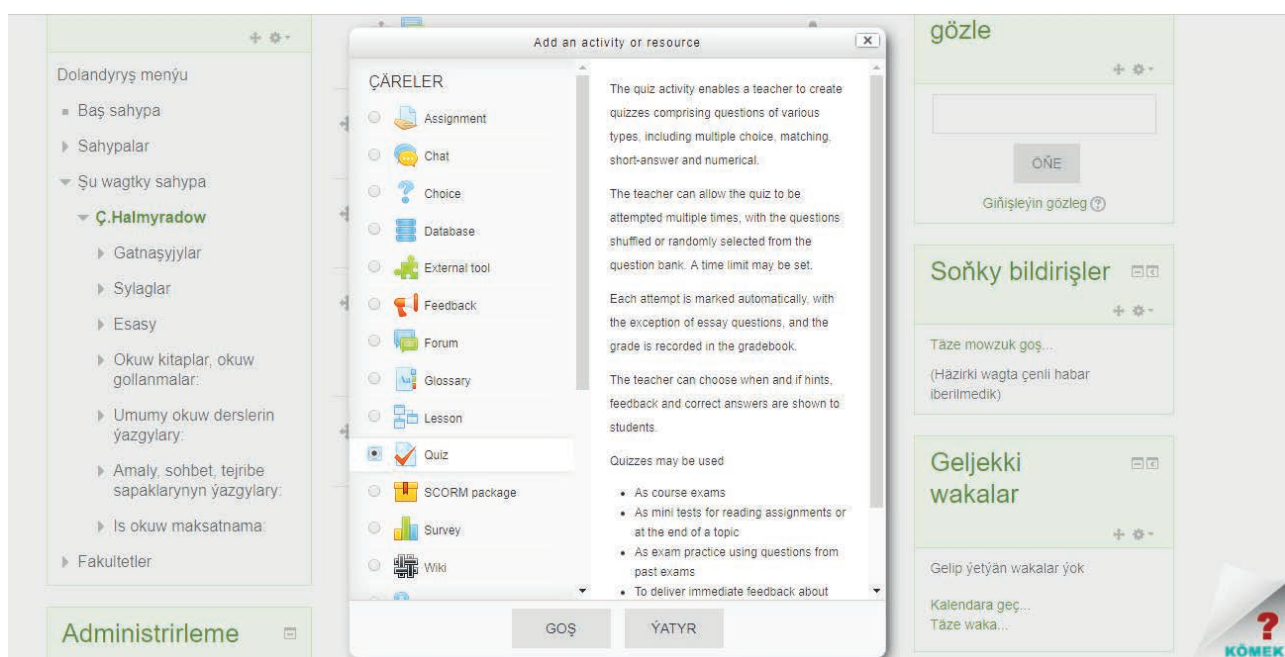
Dolandyryş menýu

Baş sahypa

Sahypalar

Şu wagtky sahypa

Ç.Halmyradow

Gatnaşyjylar

Sylaglar

Esasy

Okuw kitaplar, okuw gollanmalar:

Umumy okuw derslerin ýazgylary:

Amaly, sohbet, tejribe sapaklarynyn ýazgylary:

Is okuw maksatnama:

Fakultetler

Administrirleme

Add an activity or resource

ÇÄRELER

Assignment

Chat

Choice

Database

External tool

Feedback

Forum

Glossary

Lesson

Quiz

SCORM package

Survey

Wiki

The quiz activity enables a teacher to create quizzes comprising questions of various types, including multiple choice, matching, short-answer and numerical.

The teacher can allow the quiz to be attempted multiple times, with the questions shuffled or randomly selected from the question bank. A time limit may be set.

Each attempt is marked automatically, with the exception of essay questions, and the grade is recorded in the gradebook.

The teacher can choose when and if hints, feedback and correct answers are shown to students.

Quizzes may be used

- As course exams
- As mini tests for reading assignments or at the end of a topic
- As exam practice using questions from past exams
- To deliver immediate feedback about

GOŞ

ÝATYR

gözle

OŇE

Giňişleýin gözleg

Soňky bildirişler

Täze mowzuk goş...

(Häzirki wagta çenli habar iberilmedik)

Geljekki wakalar

Gelip ýetýän wakalar ýok

Kalendara geç...

Täze waka...

KÖMEK